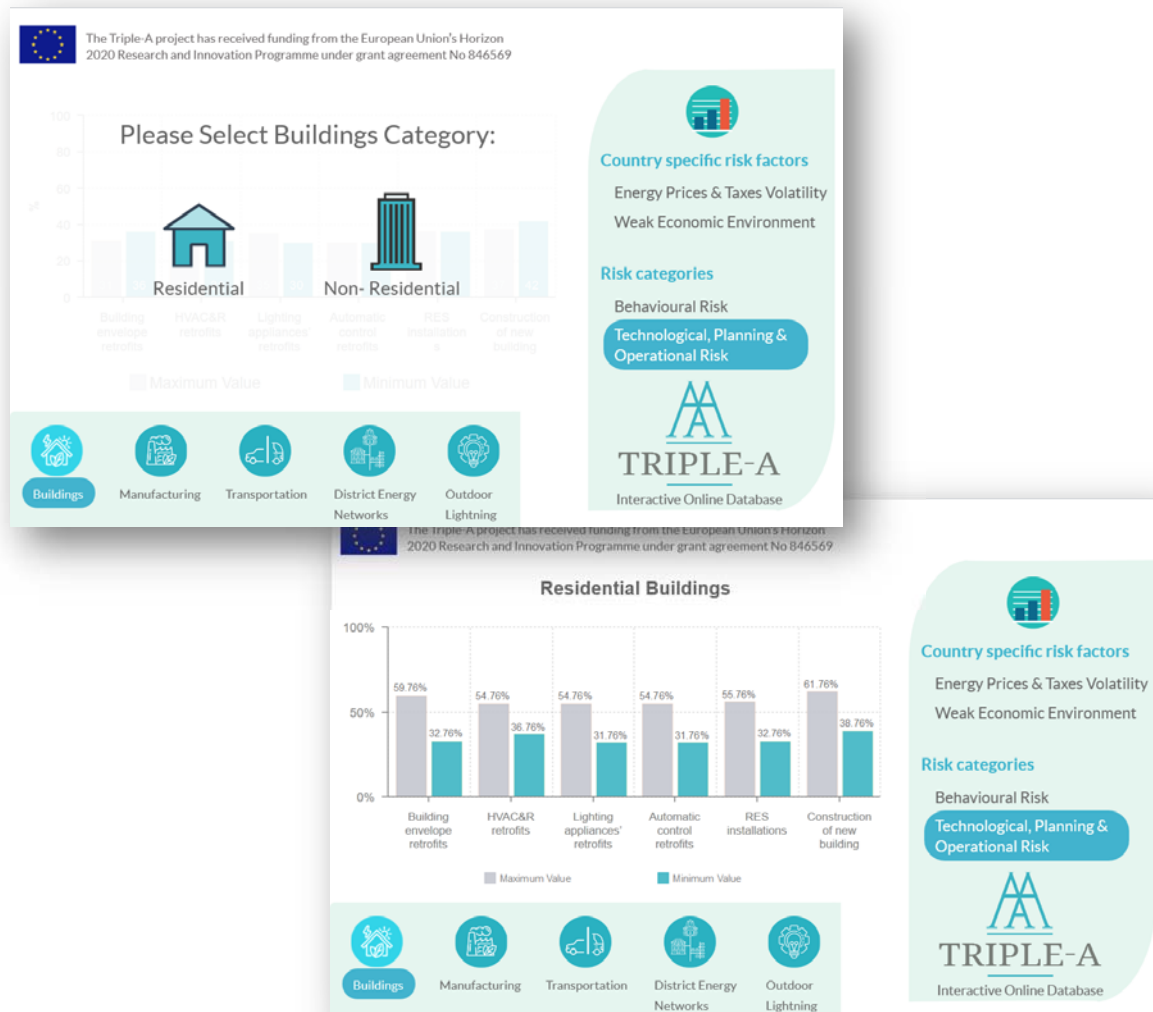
The Triple-A project has received funding from the European Union's Horizon 2020 Research and Innovation Programme under grant agreement No 846569

Please Select Buildings Category:

Residential

Non- Residential

Building envelope retrofits

HVAC&R retrofits

Lighting appliances retrofits

Automatic control retrofits

RES installations

Construction of new building

Maximum Value

Minimum Value

Country specific risk factors

Energy Prices & Taxes Volatility

Weak Economic Environment

Risk categories

Behavioural Risk

Technological, Planning & Operational Risk

TRIPLE-A

Interactive Online Database

Buildings

Manufacturing

Transportation

District Energy Networks

Outdoor Lightning

The Triple-A project has received funding from the European Union's Horizon 2020 Research and Innovation Programme under grant agreement No 846569

Residential Buildings

100%

50%

0%

59.76%

32.76%

54.76%

36.76%

54.76%

31.76%

54.76%

31.76%

55.76%

32.76%

61.76%

38.76%

Building envelope retrofits

HVAC&R retrofits

Lighting appliances' retrofits

Automatic control retrofits

RES installations

Construction of new building

Maximum Value

Minimum Value

Country specific risk factors

Energy Prices & Taxes Volatility

Weak Economic Environment

Risk categories

Behavioural Risk

Technological, Planning & Operational Risk

TRIPLE-A

Interactive Online Database

Buildings

Manufacturing

Transportation

District Energy Networks

Outdoor Lightning